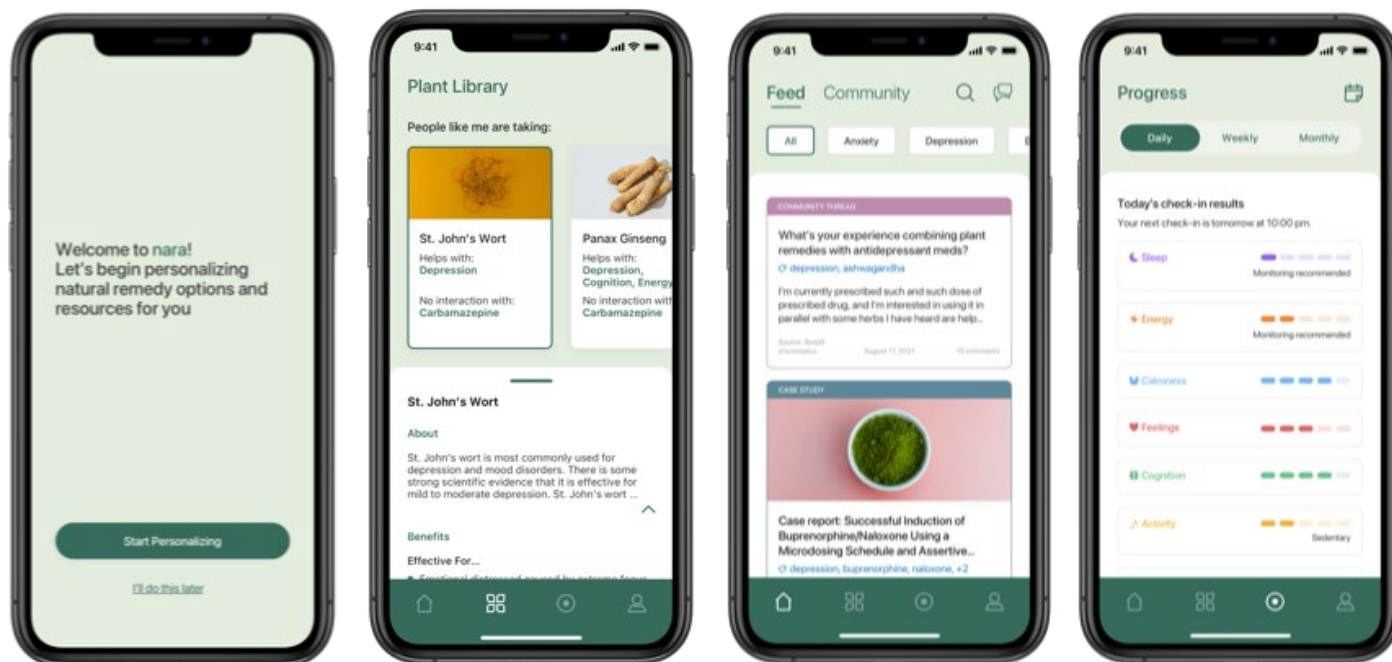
Welcome to nara!
Let's begin personalizing natural remedy options and resources for you

Start Personalizing

I'll do this later

9:41

Plant Library

People like me are taking:

St. John's Wort
Helps with:
Depression

No interaction with:
Carbamazepine

Panax Ginseng
Helps with:
Depression, Cognition, Energy

No interaction with:
Carbamazepine

St. John's Wort

About

St. John's wort is most commonly used for depression and mood disorders. There is some strong scientific evidence that it is effective for mild to moderate depression. St. John's wort ...

Benefits

Effective For...

9:41

Feed Community

All Anxiety Depression

COMMUNITY THREAD

What's your experience combining plant remedies with antidepressant meds?

depression, ashwagandha

I'm currently prescribed such and such dose of prescribed drug, and I'm interested in using it in parallel with some herbs I have heard are help...

Source: Reddit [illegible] August 11, 2021 15 comments

CASE STUDY

Case report: Successful Induction of Buprenorphine/Naloxone Using a Microdosing Schedule and Assertive...

depression, buprenorphine, naloxone, +2

9:41

Progress

Daily Weekly Monthly

Today's check-in results

Your next check-in is tomorrow at 10:00 pm.

Sleep
Monitoring recommended

Energy
Monitoring recommended

Calmness

Feelings

Cognition

Activity
Sedentary